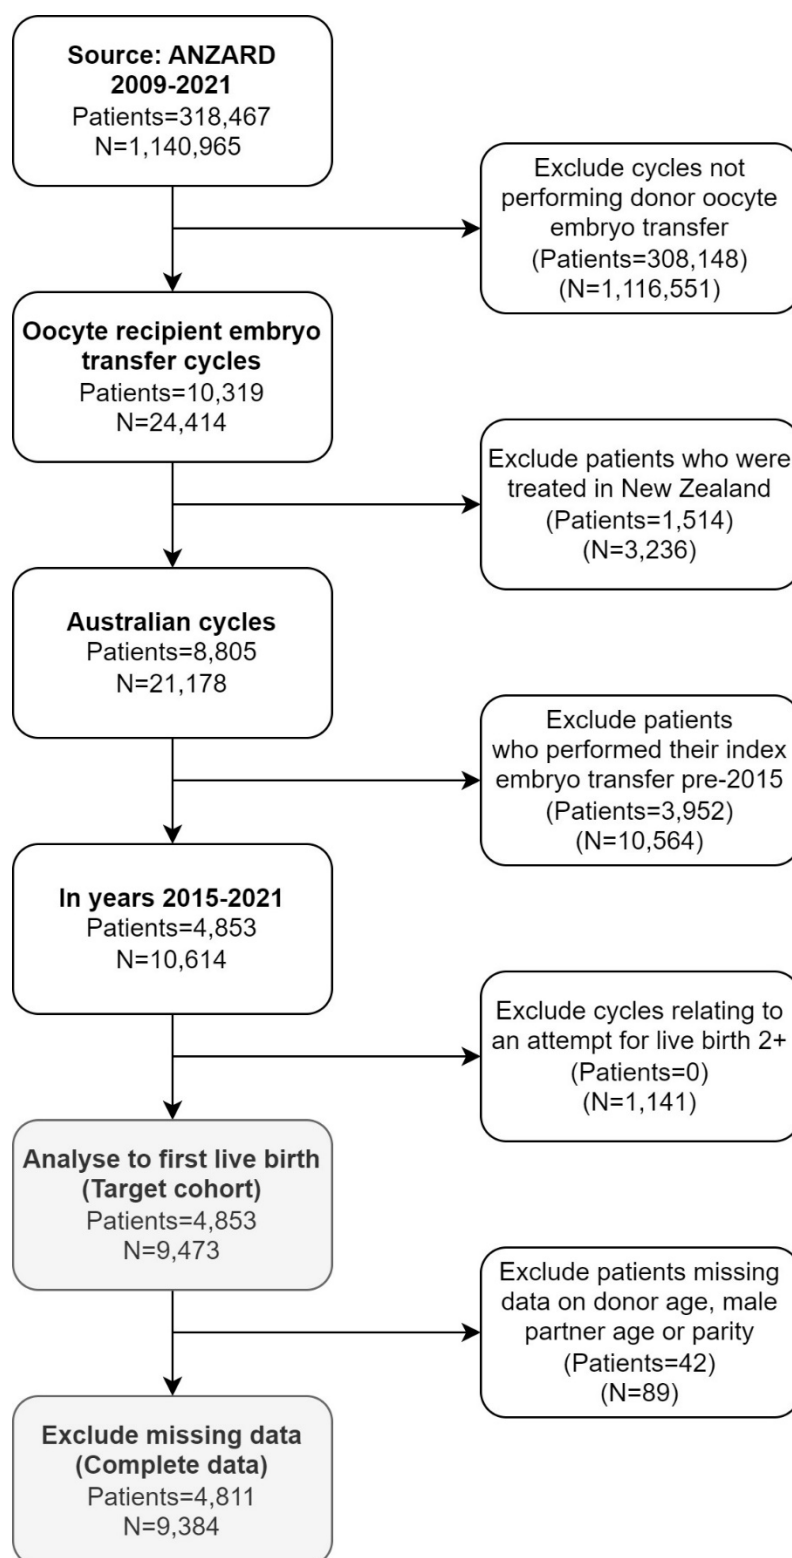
**Source: ANZARD 2009-2021**
Patients=318,467
N=1,140,965

Exclude cycles not performing donor oocyte embryo transfer
(Patients=308,148)
(N=1,116,551)

**Oocyte recipient embryo transfer cycles**
Patients=10,319
N=24,414

Exclude patients who were treated in New Zealand
(Patients=1,514)
(N=3,236)

**Australian cycles**
Patients=8,805
N=21,178

Exclude patients who performed their index embryo transfer pre-2015
(Patients=3,952)
(N=10,564)

**In years 2015-2021**
Patients=4,853
N=10,614

Exclude cycles relating to an attempt for live birth 2+
(Patients=0)
(N=1,141)

**Analyse to first live birth (Target cohort)**
Patients=4,853
N=9,473

Exclude patients missing data on donor age, male partner age or parity
(Patients=42)
(N=89)

**Exclude missing data (Complete data)**
Patients=4,811
N=9,384